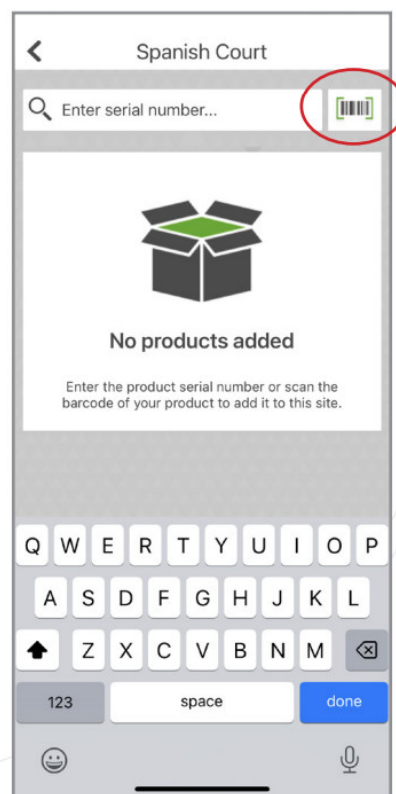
Spanish Court

Enter serial number...

No products added

Enter the product serial number or scan the barcode of your product to add it to this site.

Q W E R T Y U I O P
A S D F G H J K L
Z X C V B N M
123 space done